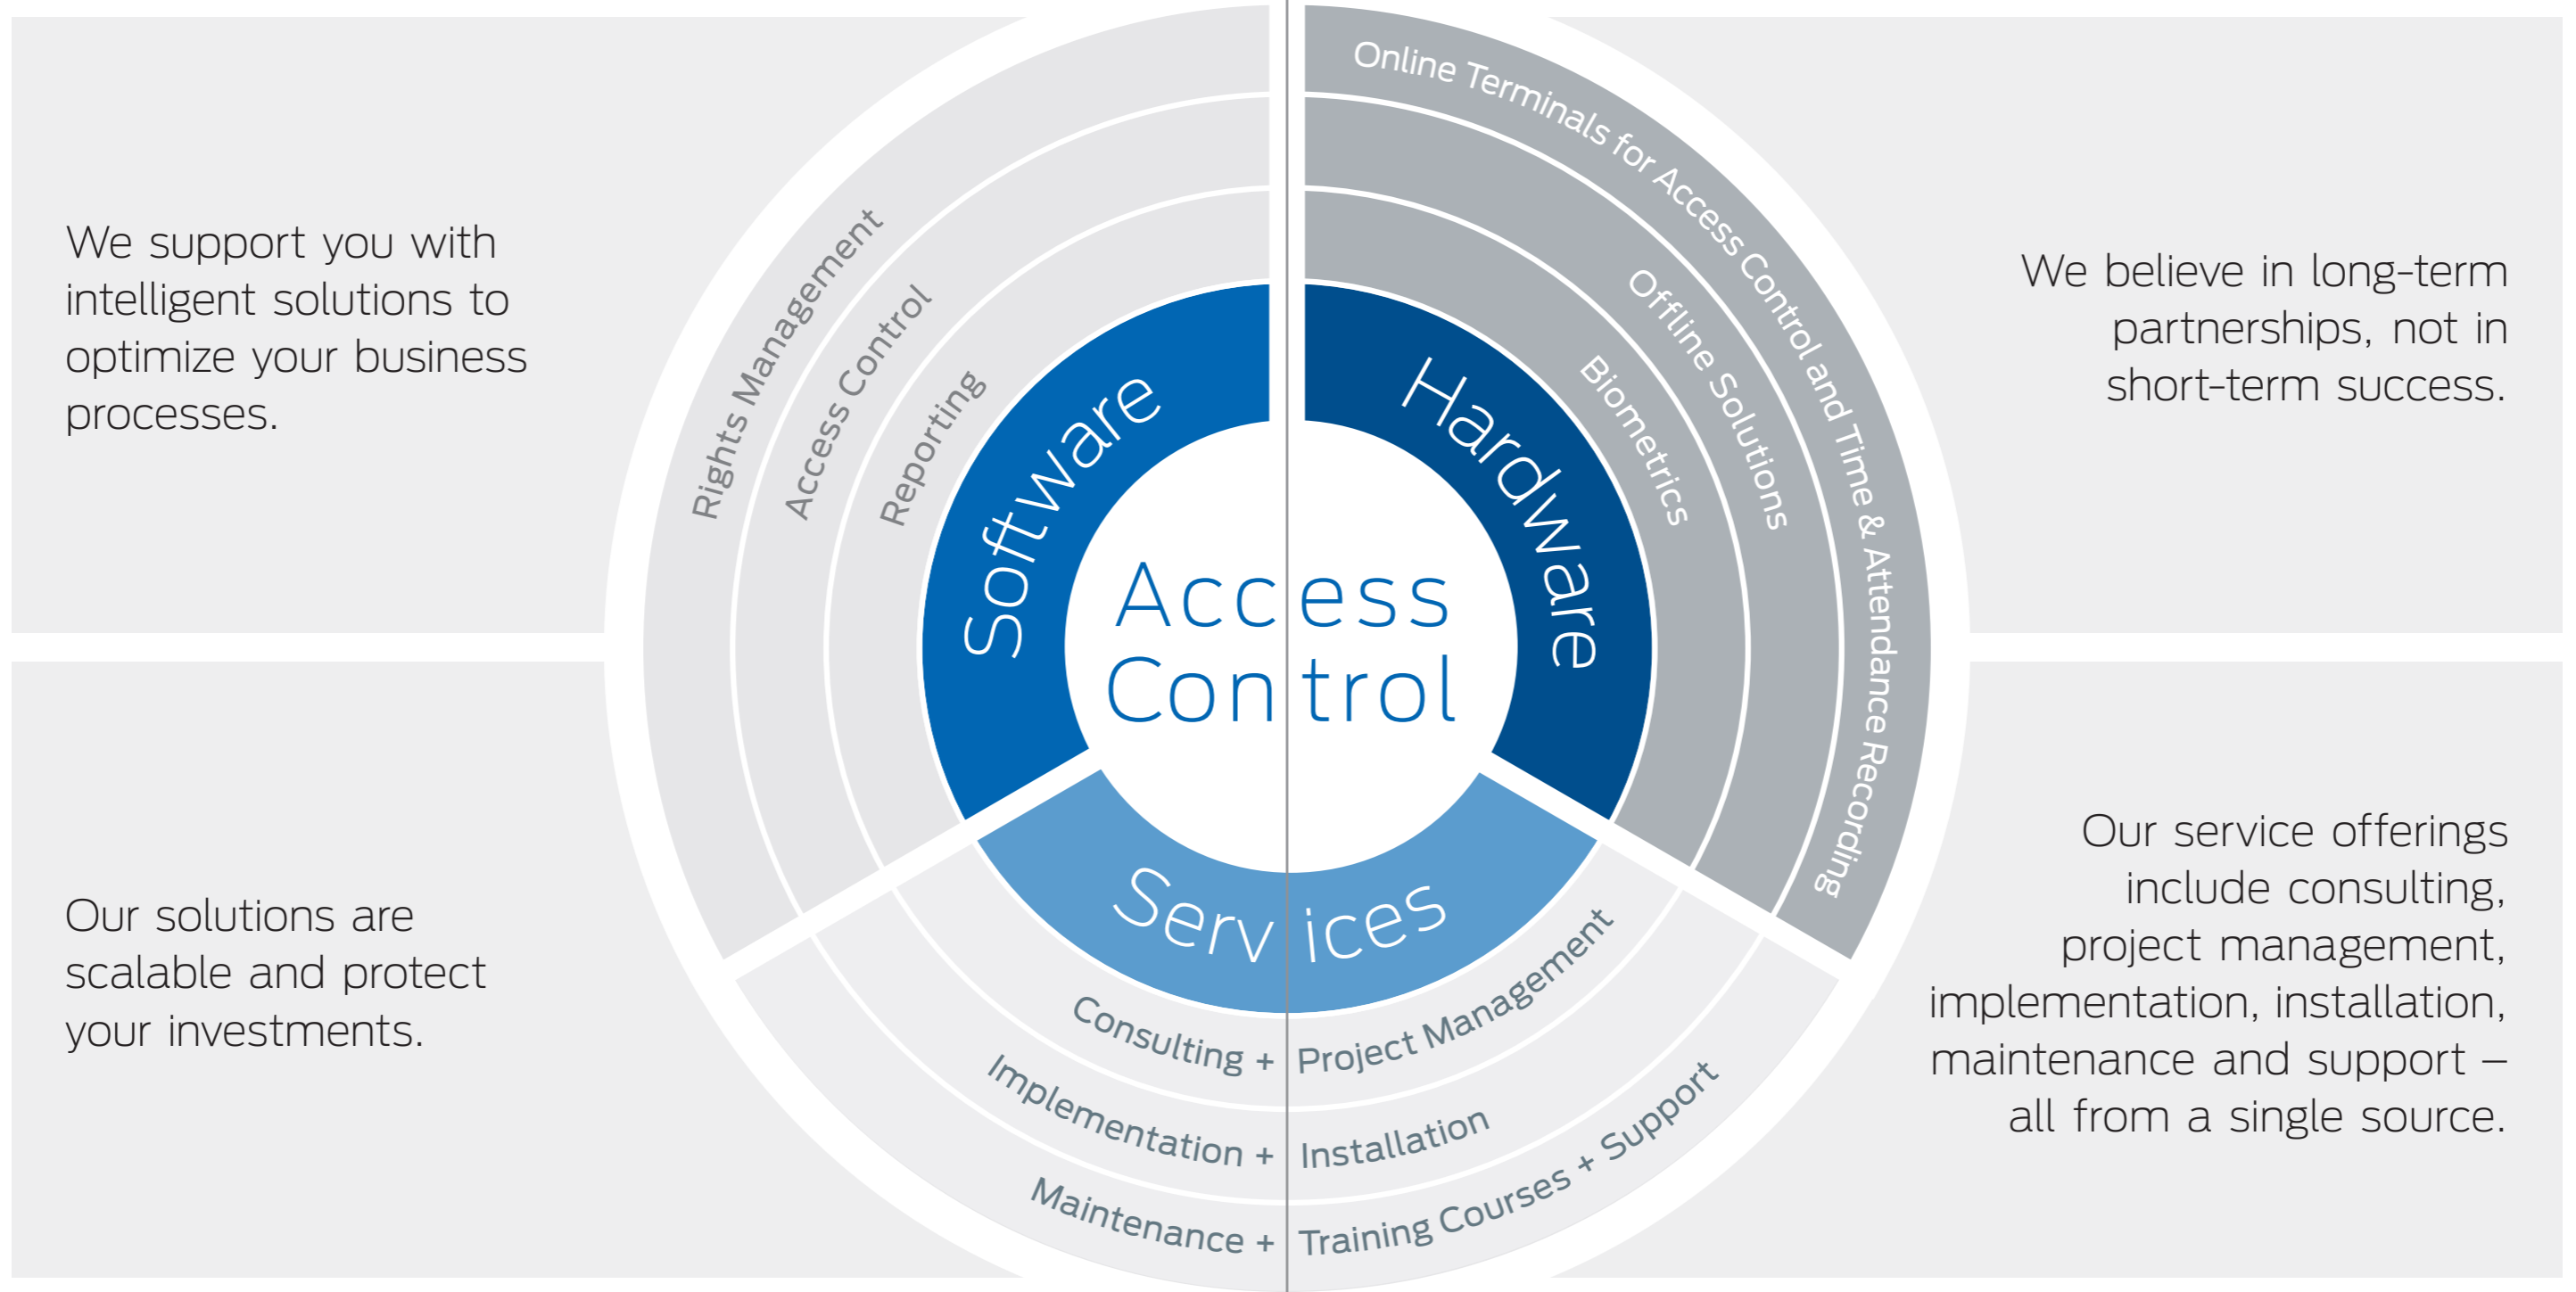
We support you with intelligent solutions to optimize your business processes.

We believe in long-term partnerships, not in short-term success.

Rights Management

Access Control

Reporting

Software

Access Control

Hardware

Online Terminals for Access Control and Time & Attendance Recording

Offline Solutions

Biometrics

Services

Consulting + Project Management

Implementation + Installation

Maintenance + Training Courses + Support

Our solutions are scalable and protect your investments.

Our service offerings include consulting, project management, implementation, installation, maintenance and support – all from a single source.